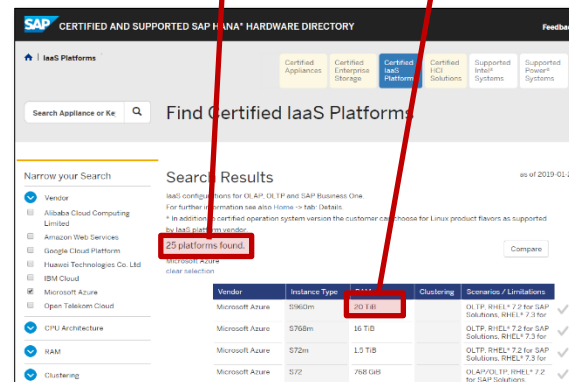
SAP CERTIFIED AND SUPPORTED SAP HANA® HARDWARE DIRECTORY

Feedba

| IaaS Platforms

Certified Appliances | Certified Enterprise Storage | Certified IaaS Platforms | Certified HCI Solutions | Supported Intel® Systems | Supported Power® Systems

Search Appliance or Ke

Find Certified IaaS Platforms

Narrow your Search

Vendor
Alibaba Cloud Computing Limited
Amazon Web Services
Google Cloud Platform
Huawei Technologies Co. Ltd
IBM Cloud
Microsoft Azure
Open Telekom Cloud

CPU Architecture

RAM

Clustering

Search Results

as of 2019-01-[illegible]

IaaS configurations for OLAP, OLTP and SAP Business One.
For further information see also Home -> tab: Details.
* In addition to certified operation system version the customer can choose for Linux product flavors as supported by IaaS platform vendor.

25 platforms found.

Microsoft Azure
clear selection

Compare

| Vendor | Instance Type | RAM | Clustering | Scenarios / Limitations |
|---|---|---|---|---|
| Microsoft Azure | S960m | 20 TiB | | OLTP, RHEL* 7.2 for SAP Solutions, RHEL* 7.3 for |
| Microsoft Azure | S768m | 16 TiB | | OLTP, RHEL* 7.2 for SAP Solutions, RHEL* 7.3 for |
| Microsoft Azure | S72m | 1.5 TiB | | OLTP, RHEL* 7.2 for SAP Solutions, RHEL* 7.3 for |
| Microsoft Azure | S72 | 768 GiB | | OLAP/OLTP, RHEL* 7.2 for SAP Solutions, |